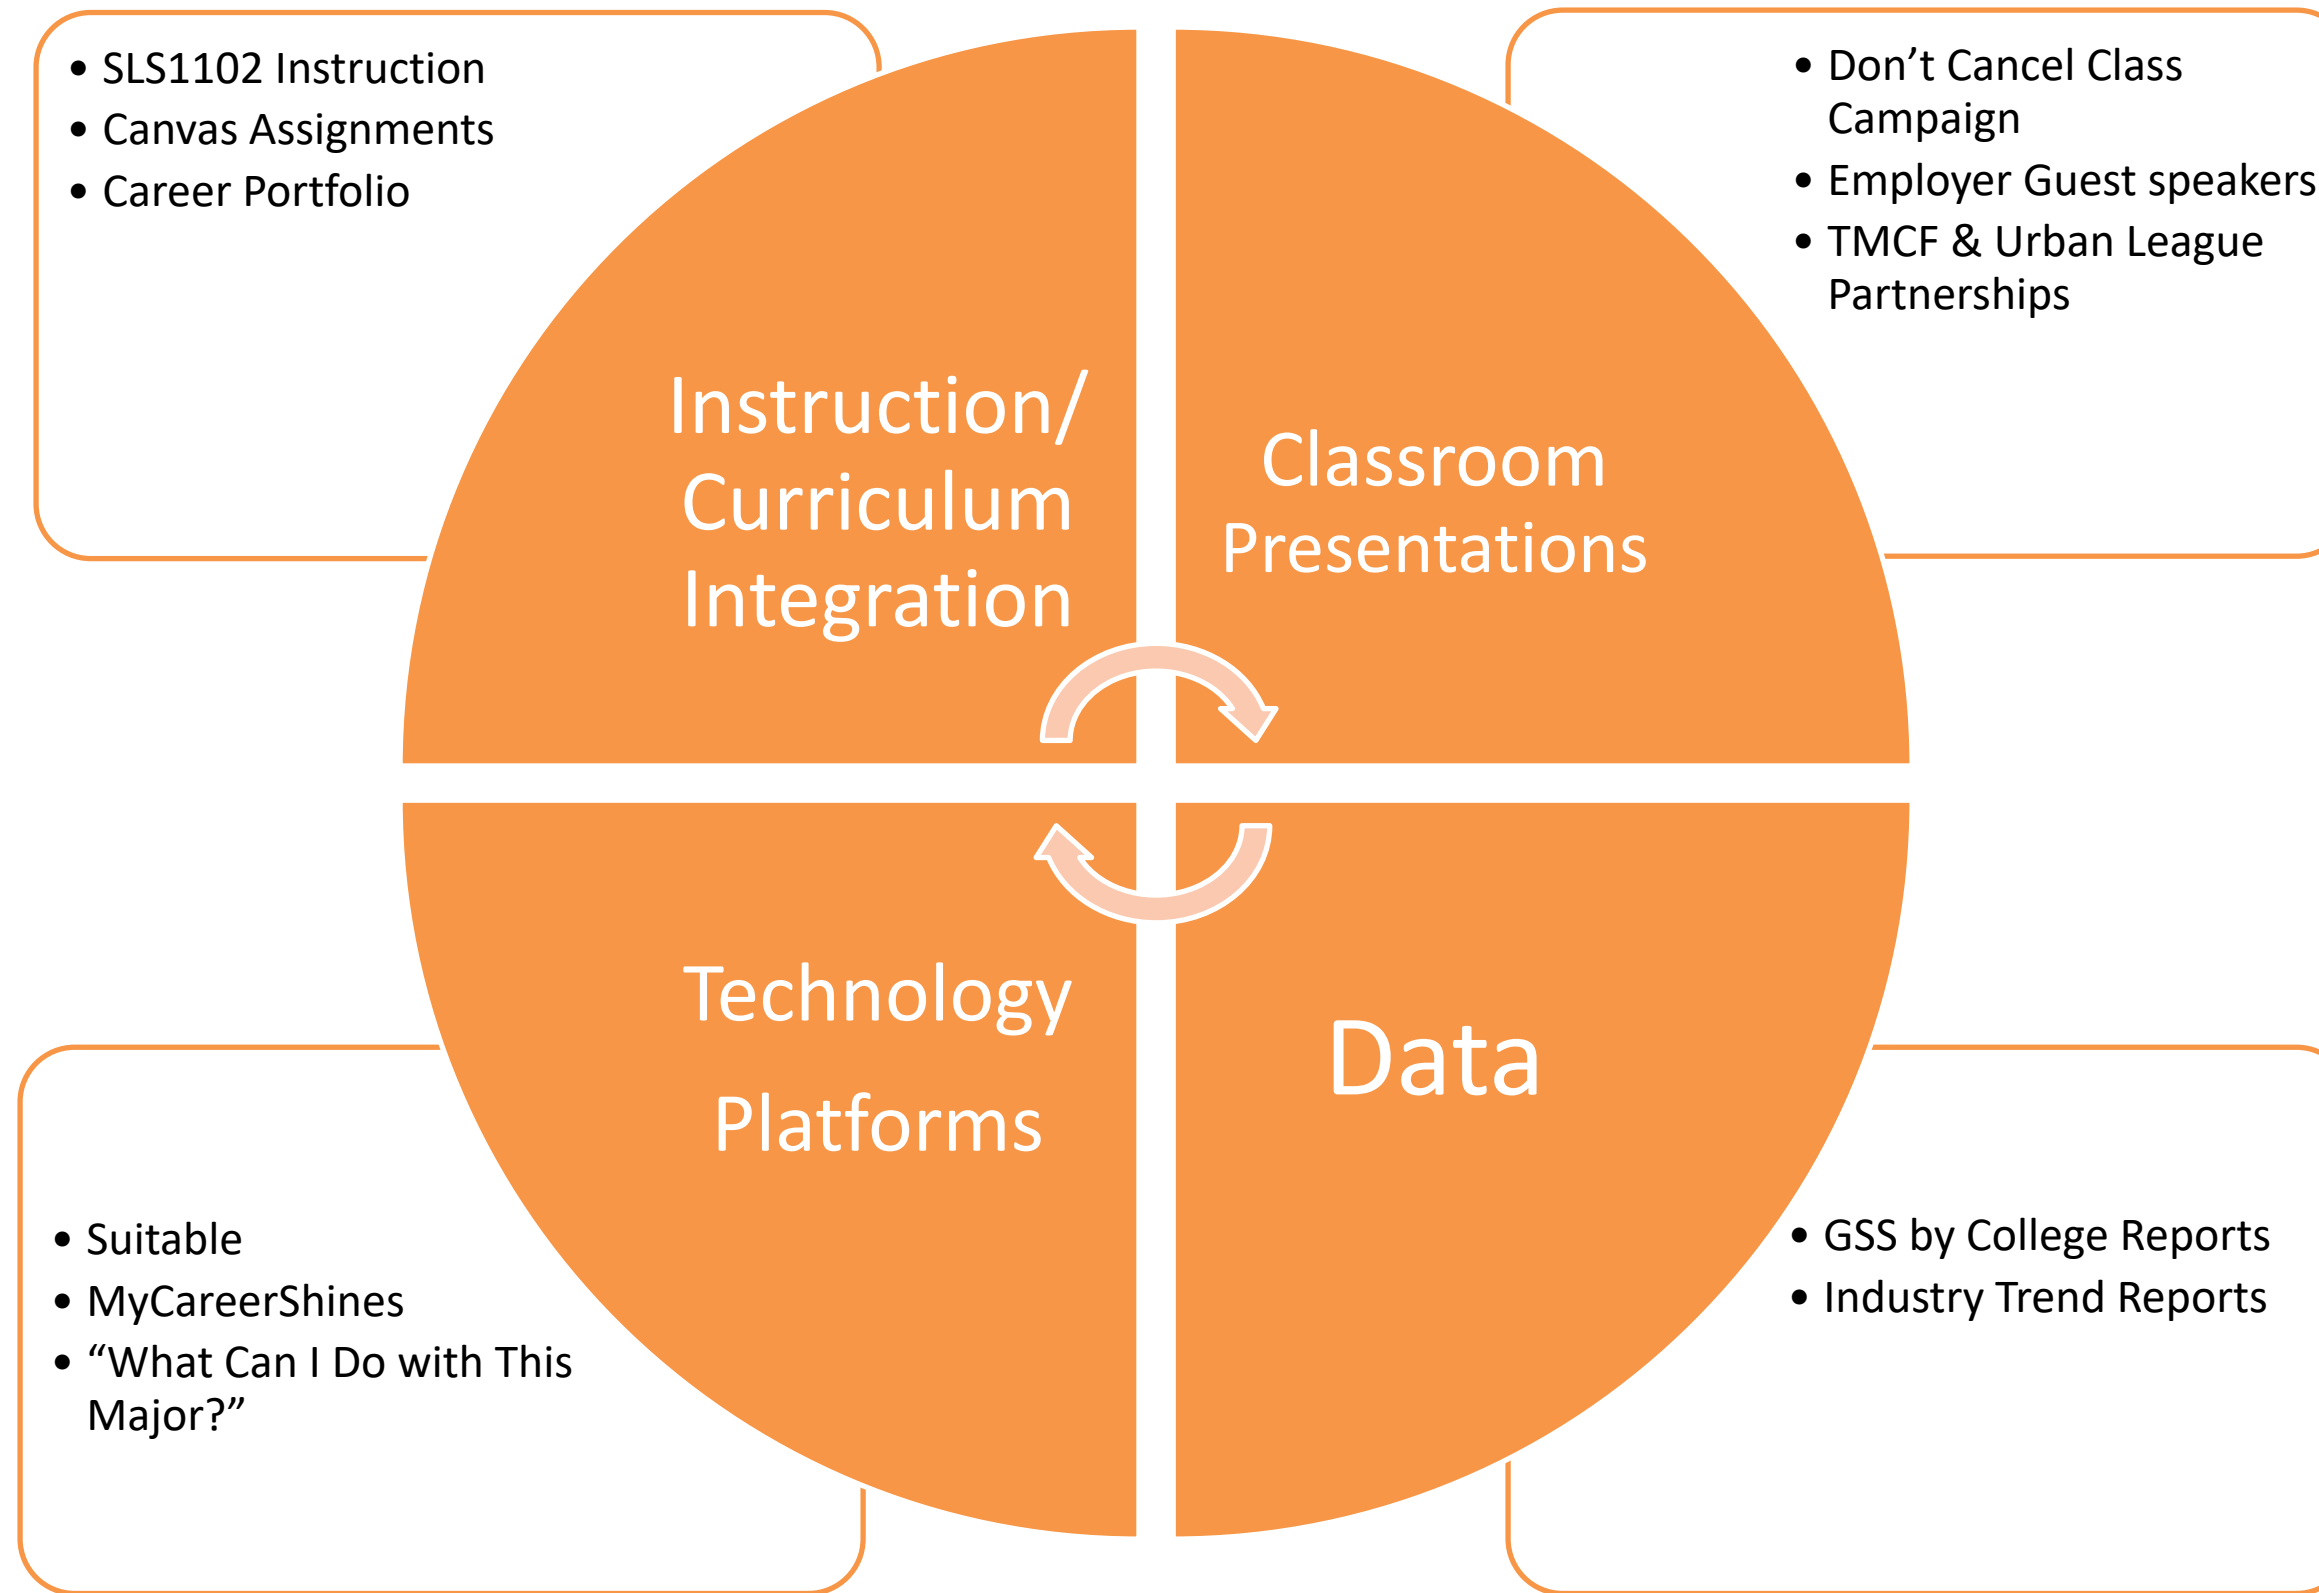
- SLS1102 Instruction
- Canvas Assignments
- Career Portfolio

Instruction/ Curriculum Integration

Classroom Presentations

- Don’t Cancel Class Campaign
- Employer Guest speakers
- TMCF & Urban League Partnerships

Technology Platforms

Data

- Suitable
- MyCareerShines
- “What Can I Do with This Major?”

- GSS by College Reports
- Industry Trend Reports